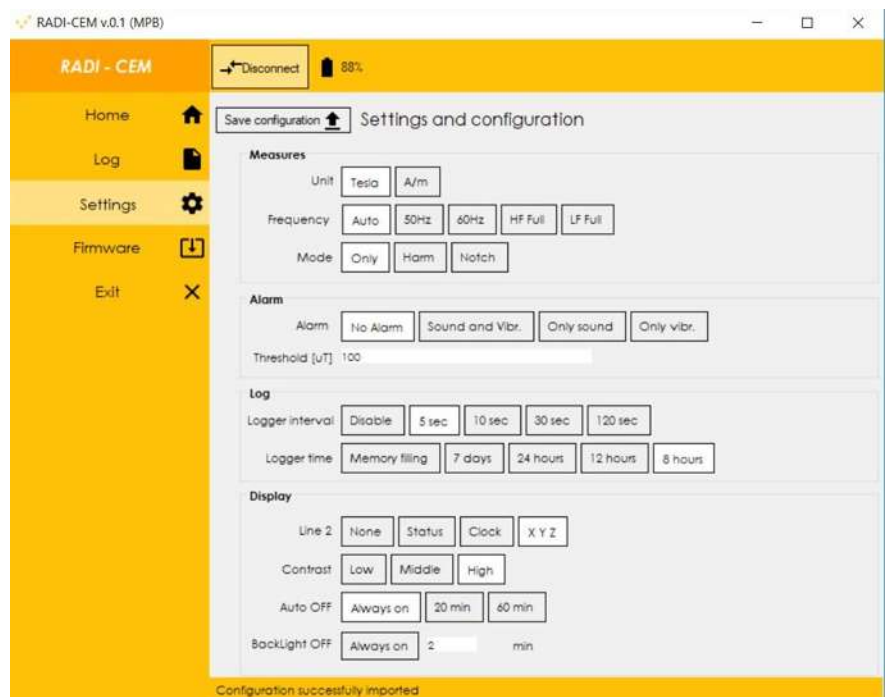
RADI-CEM v.0.1 (MPB)

RADI - CEM

Disconnect
88%

Home
Log
Settings
Firmware
Exit

Save configuration
Settings and configuration

Measures
Unit Tesla A/m
Frequency Auto 50Hz 60Hz HF Full LF Full
Mode Only Harm Notch

Alarm
Alarm No Alarm Sound and Vibr. Only sound Only vibr.
Threshold [uT] 100

Log
Logger interval Disable 5 sec 10 sec 30 sec 120 sec
Logger time Memory filling 7 days 24 hours 12 hours 8 hours

Display
Line 2 None Status Clock X Y Z
Contrast Low Middle High
Auto OFF Always on 20 min 60 min
BackLight OFF Always on 2 min

Configuration successfully imported